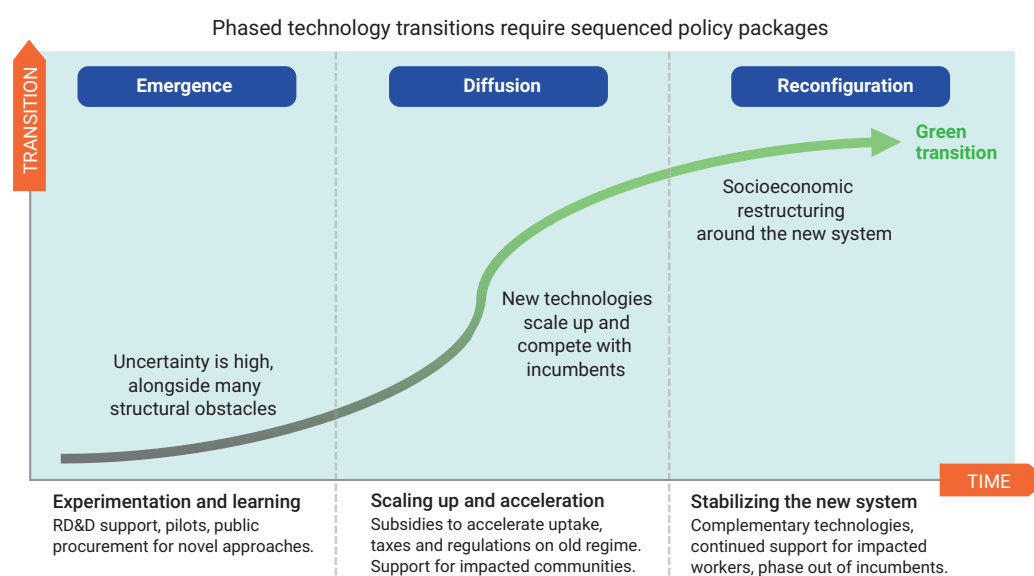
Phased technology transitions require sequenced policy packages

TRANSITION

Emergence

Diffusion

Reconfiguration

Green transition

Socioeconomic restructuring around the new system

New technologies scale up and compete with incumbents

Uncertainty is high, alongside many structural obstacles

TIME

Experimentation and learning
RD&D support, pilots, public procurement for novel approaches.

Scaling up and acceleration
Subsidies to accelerate uptake, taxes and regulations on old regime. Support for impacted communities.

Stabilizing the new system
Complementary technologies, continued support for impacted workers, phase out of incumbents.